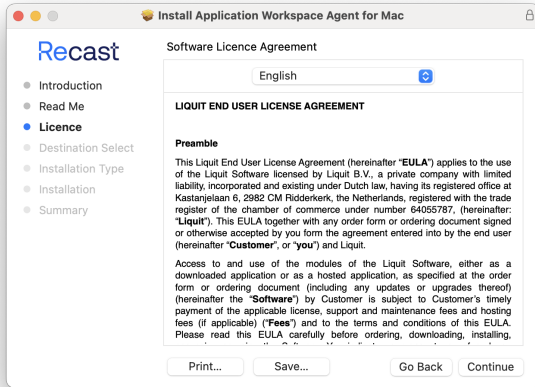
Install Application Workspace Agent for Mac

Recast

Introduction
Read Me
Licence
Destination Select
Installation Type
Installation
Summary

Software Licence Agreement

English

LIQUIT END USER LICENSE AGREEMENT

Preamble

This Liquit End User License Agreement (hereinafter "EULA") applies to the use of the Liquit Software licensed by Liquit B.V., a private company with limited liability, incorporated and existing under Dutch law, having its registered office at Kastanjelaan 6, 2982 CM Ridderkerk, the Netherlands, registered with the trade register of the chamber of commerce under number 64055787, (hereinafter: "Liquit"). This EULA together with any order form or ordering document signed or otherwise accepted by you form the agreement entered into by the end user (hereinafter "Customer", or "you") and Liquit.

Access to and use of the modules of the Liquit Software, either as a downloaded application or as a hosted application, as specified at the order form or ordering document (including any updates or upgrades thereof) (hereinafter the "Software") by Customer is subject to Customer's timely payment of the applicable license, support and maintenance fees and hosting fees (if applicable) ("Fees") and to the terms and conditions of this EULA. Please read this EULA carefully before ordering, downloading, installing, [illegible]

Print...
Save...
Go Back
Continue